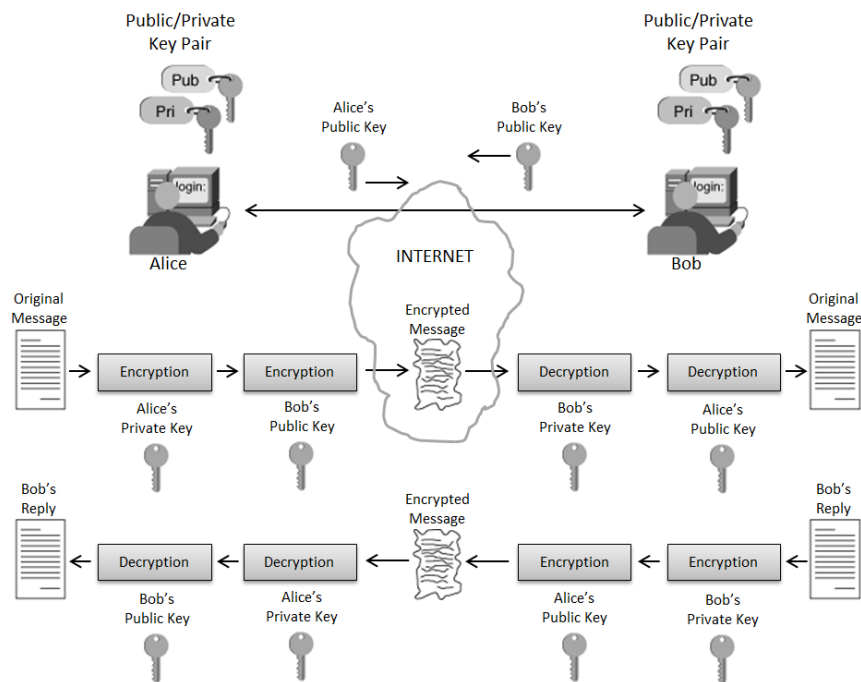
Public/Private Key Pair

Pub

Pri

Public/Private Key Pair

Pub

Pri

Alice's Public Key

Bob's Public Key

login:

login:

Alice

INTERNET

Bob

Original Message

Encryption

Alice's Private Key

Encryption

Bob's Public Key

Encrypted Message

Decryption

Bob's Private Key

Decryption

Alice's Public Key

Original Message

Bob's Reply

Decryption

Bob's Public Key

Decryption

Alice's Private Key

Encrypted Message

Encryption

Alice's Public Key

Encryption

Bob's Private Key

Bob's Reply